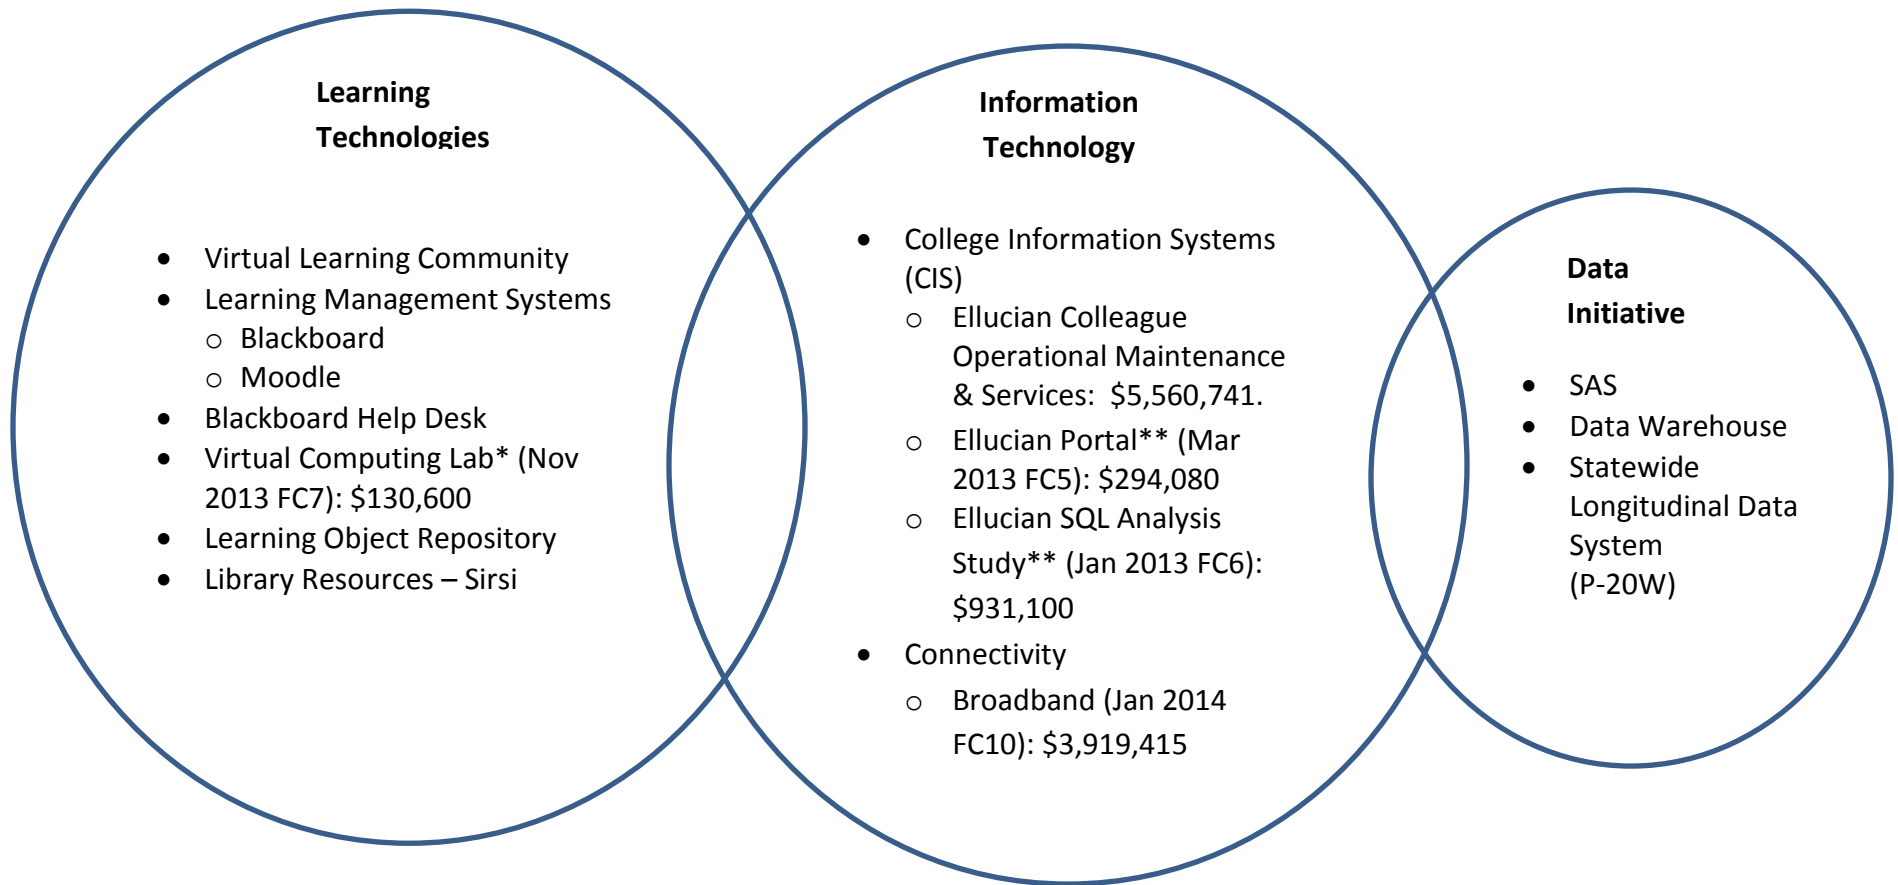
Learning Technologies

- Virtual Learning Community
- Learning Management Systems
  - Blackboard
  - Moodle
- Blackboard Help Desk
- Virtual Computing Lab* (Nov 2013 FC7): \$130,600
- Learning Object Repository
- Library Resources – Sirsi

Information Technology

- College Information Systems (CIS)
  - Ellucian Colleague Operational Maintenance & Services: \$5,560,741.
  - Ellucian Portal** (Mar 2013 FC5): \$294,080
  - Ellucian SQL Analysis Study** (Jan 2013 FC6): \$931,100
- Connectivity
  - Broadband (Jan 2014 FC10): \$3,919,415

Data Initiative

- SAS
- Data Warehouse
- Statewide Longitudinal Data System (P-20W)